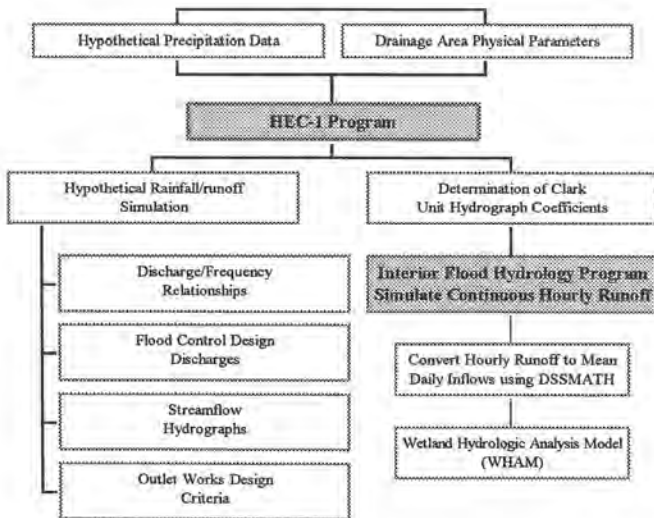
Hypothetical Precipitation Data

Drainage Area Physical Parameters

HEC-1 Program

Hypothetical Rainfall/runoff Simulation

Determination of Clark Unit Hydrograph Coefficients

Discharge/Frequency Relationships

Interior Flood Hydrology Program Simulate Continuous Hourly Runoff

Flood Control Design Discharges

Convert Hourly Runoff to Mean Daily Inflows using DSSMATH

Streamflow Hydrographs

Wetland Hydrologic Analysis Model (WHAM)

Outlet Works Design Criteria